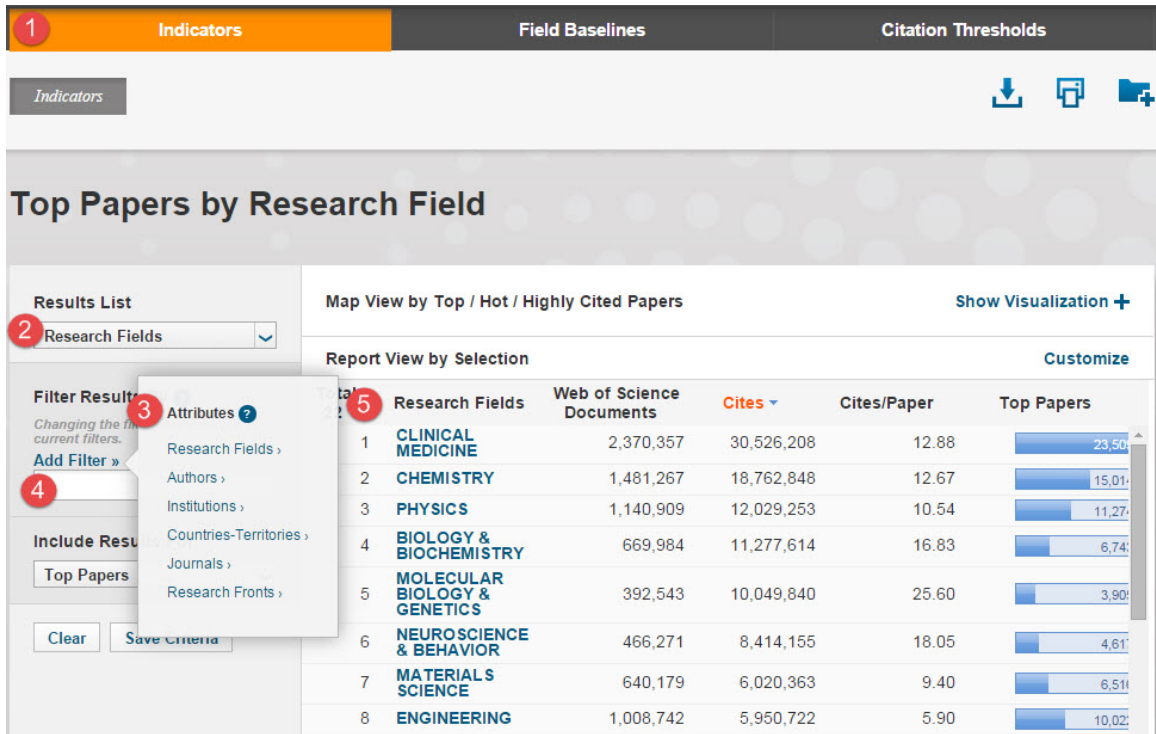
1 Indicators | Field Baselines | Citation Thresholds

Indicators

Top Papers by Research Field

Results List

2 Research Fields

Filter Results

Changing the fi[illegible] current filters.

Add Filter »

4

Include Resul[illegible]

Top Papers

Clear | Save Criteria

3 Attributes ?

Research Fields ›
Authors ›
Institutions ›
Countries-Territories ›
Journals ›
Research Fronts ›

Map View by Top / Hot / Highly Cited Papers

Show Visualization +

Report View by Selection

Customize

| Total 22 | 5 Research Fields | Web of Science Documents | Cites | Cites/Paper | Top Papers |
|---|---|---|---|---|---|
| 1 | CLINICAL MEDICINE | 2,370,357 | 30,526,208 | 12.88 | 23,50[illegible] |
| 2 | CHEMISTRY | 1,481,267 | 18,762,848 | 12.67 | 15,01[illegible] |
| 3 | PHYSICS | 1,140,909 | 12,029,253 | 10.54 | 11,27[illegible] |
| 4 | BIOLOGY & BIOCHEMISTRY | 669,984 | 11,277,614 | 16.83 | 6,74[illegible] |
| 5 | MOLECULAR BIOLOGY & GENETICS | 392,543 | 10,049,840 | 25.60 | 3,90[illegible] |
| 6 | NEUROSCIENCE & BEHAVIOR | 466,271 | 8,414,155 | 18.05 | 4,61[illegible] |
| 7 | MATERIALS SCIENCE | 640,179 | 6,020,363 | 9.40 | 6,51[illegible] |
| 8 | ENGINEERING | 1,008,742 | 5,950,722 | 5.90 | 10,02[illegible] |